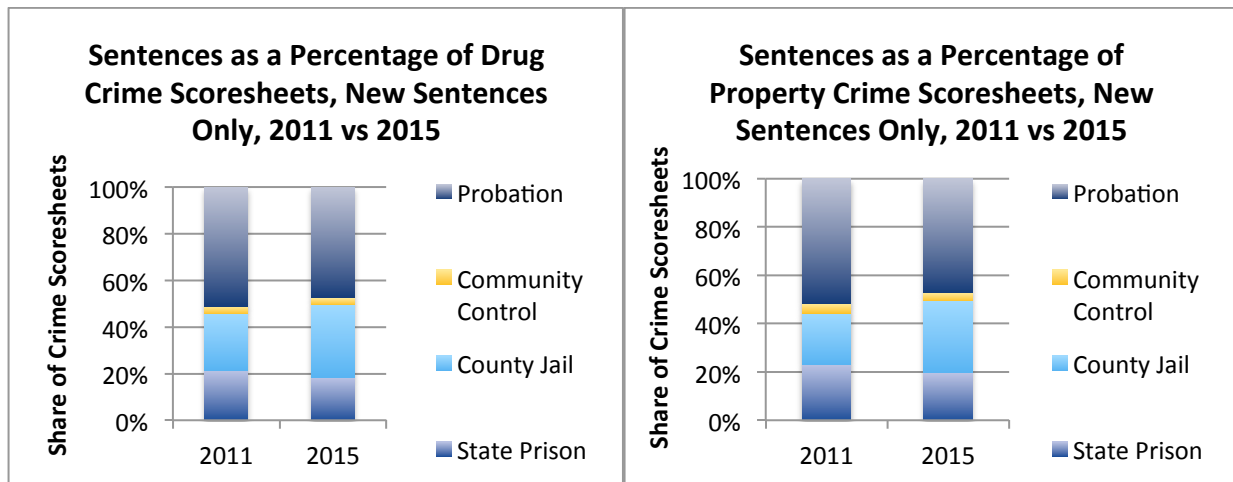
Sentences as a Percentage of Drug Crime Scoresheets, New Sentences Only, 2011 vs 2015

Share of Crime Scoresheets

100%
80%
60%
40%
20%
0%

2011
2015

Probation
Community Control
County Jail
State Prison

Sentences as a Percentage of Property Crime Scoresheets, New Sentences Only, 2011 vs 2015

Share of Crime Scoresheets

100%
80%
60%
40%
20%
0%

2011
2015

Probation
Community Control
County Jail
State Prison